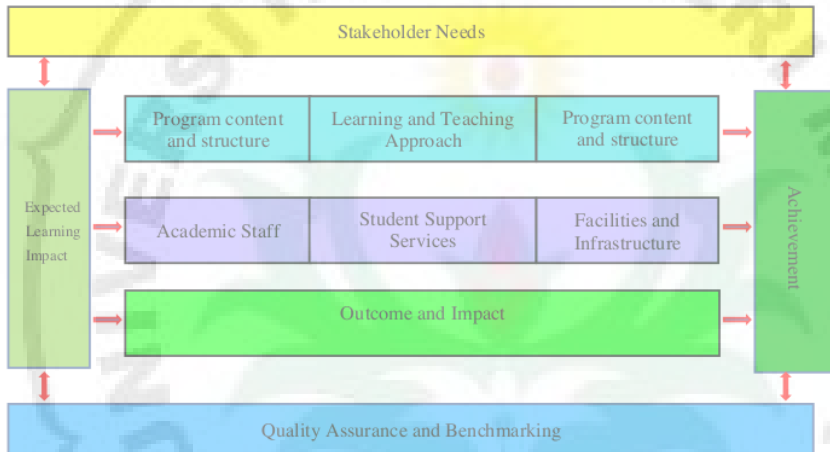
Stakeholder Needs

Expected Learning Impact

Program content and structure

Learning and Teaching Approach

Program content and structure

Academic Staff

Student Support Services

Facilities and Infrastructure

Outcome and Impact

Achievement

Quality Assurance and Benchmarking